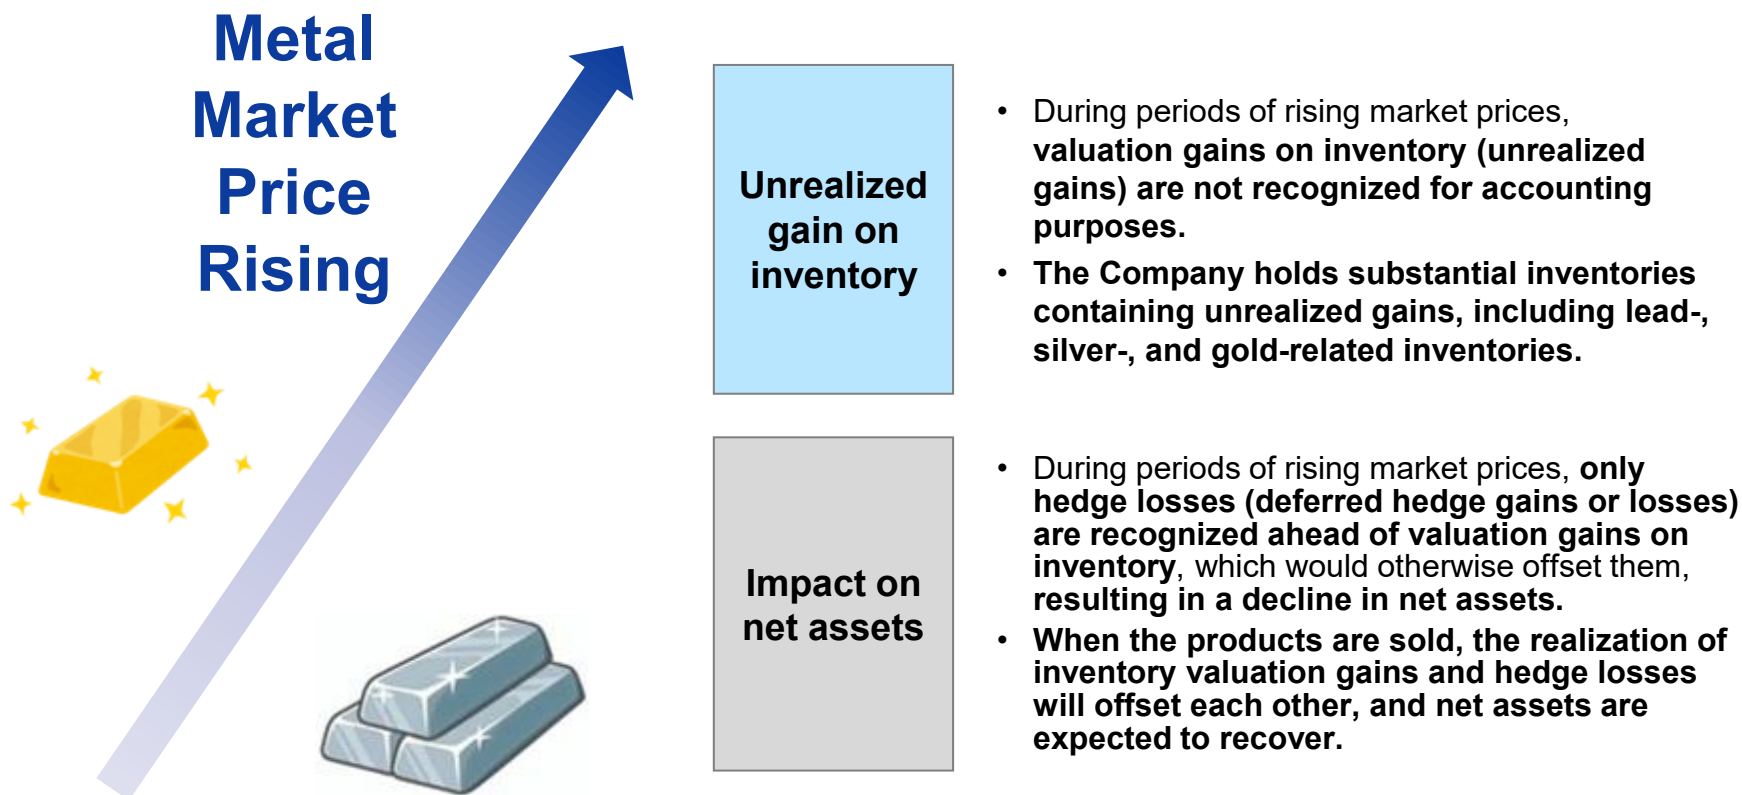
Metal Market Price Rising

Unrealized gain on inventory

• During periods of rising market prices, valuation gains on inventory (unrealized gains) are not recognized for accounting purposes.
• The Company holds substantial inventories containing unrealized gains, including lead-, silver-, and gold-related inventories.

Impact on net assets

• During periods of rising market prices, only hedge losses (deferred hedge gains or losses) are recognized ahead of valuation gains on inventory, which would otherwise offset them, resulting in a decline in net assets.
• When the products are sold, the realization of inventory valuation gains and hedge losses will offset each other, and net assets are expected to recover.